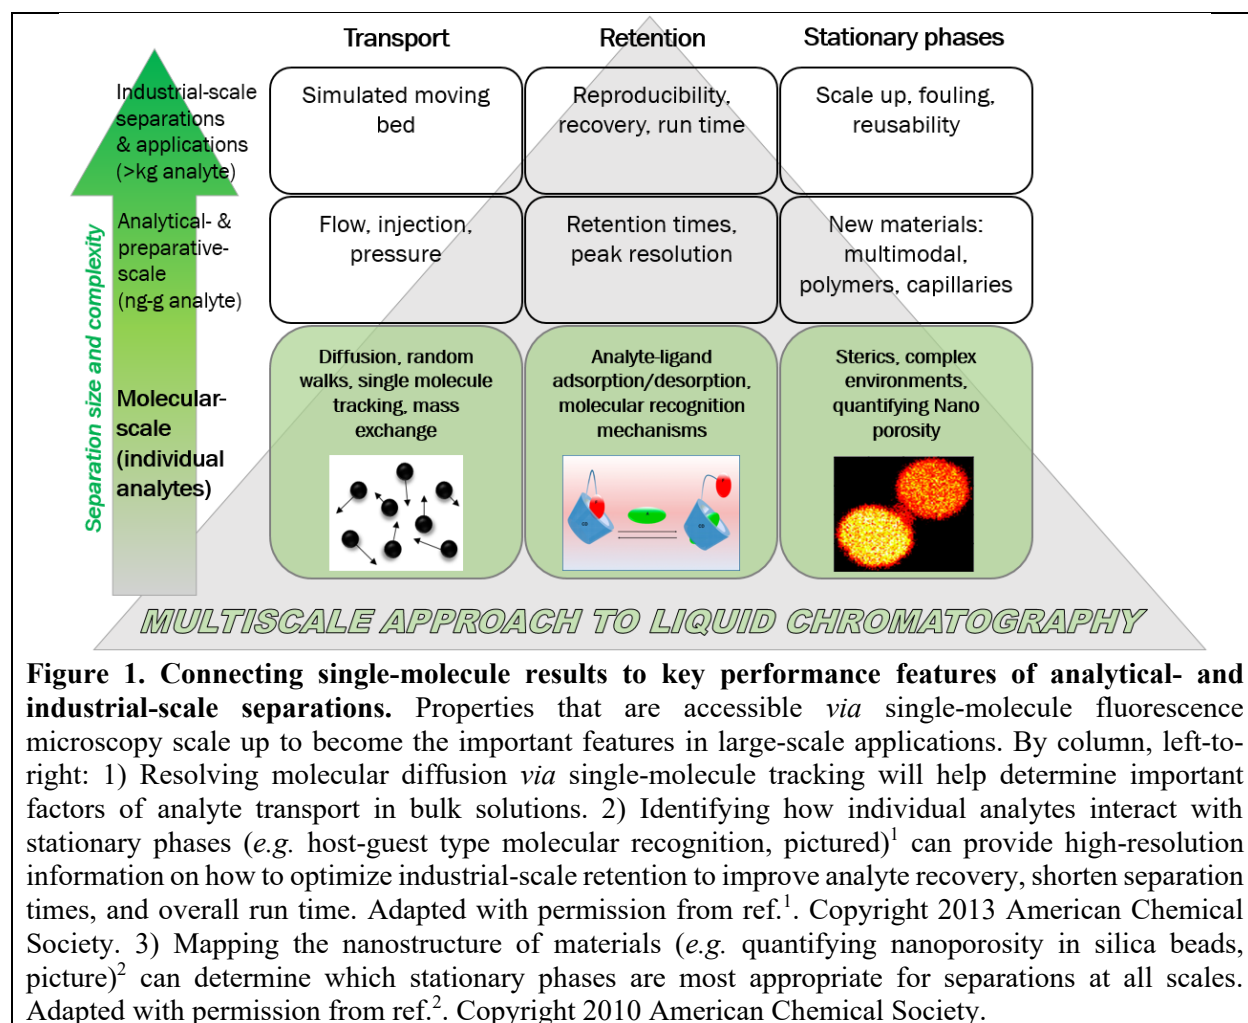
Transport

Retention

Stationary phases

Industrial-scale separations & applications (>kg analyte)

Simulated moving bed

Reproducibility, recovery, run time

Scale up, fouling, reusability

Separation size and complexity

Analytical- & preparative-scale (ng-g analyte)

Flow, injection, pressure

Retention times, peak resolution

New materials: multimodal, polymers, capillaries

Molecular-scale (individual analytes)

Diffusion, random walks, single molecule tracking, mass exchange

Analyte-ligand adsorption/desorption, molecular recognition mechanisms

Sterics, complex environments, quantifying Nano porosity

MULTISCALE APPROACH TO LIQUID CHROMATOGRAPHY

**Figure 1. Connecting single-molecule results to key performance features of analytical- and industrial-scale separations.** Properties that are accessible *via* single-molecule fluorescence microscopy scale up to become the important features in large-scale applications. By column, left-to-right: 1) Resolving molecular diffusion *via* single-molecule tracking will help determine important factors of analyte transport in bulk solutions. 2) Identifying how individual analytes interact with stationary phases (*e.g.* host-guest type molecular recognition, pictured)$^1$ can provide high-resolution information on how to optimize industrial-scale retention to improve analyte recovery, shorten separation times, and overall run time. Adapted with permission from ref.$^1$. Copyright 2013 American Chemical Society. 3) Mapping the nanostructure of materials (*e.g.* quantifying nanoporosity in silica beads, picture)$^2$ can determine which stationary phases are most appropriate for separations at all scales. Adapted with permission from ref.$^2$. Copyright 2010 American Chemical Society.